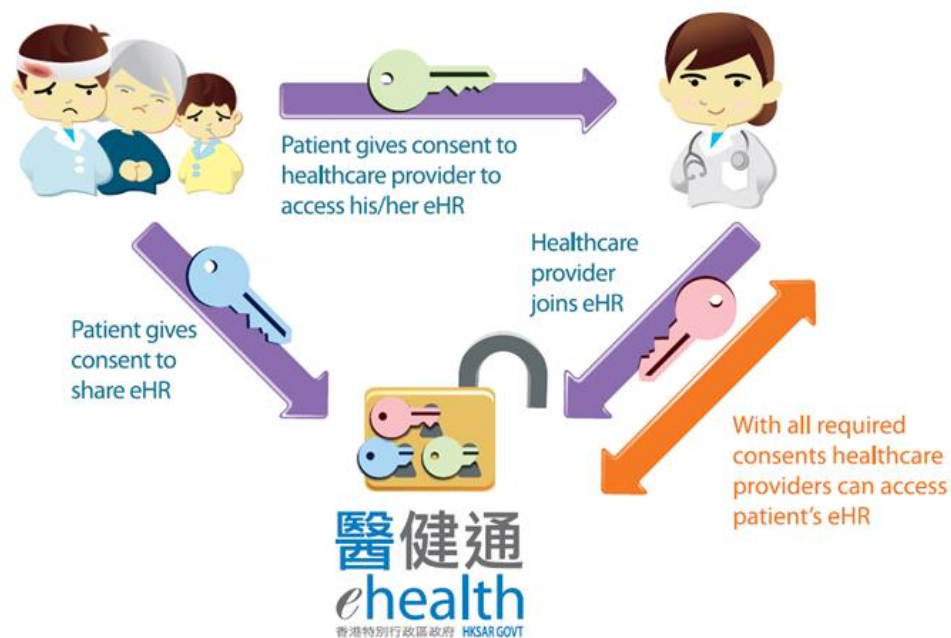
Patient gives consent to healthcare provider to access his/her eHR

Healthcare provider joins eHR

Patient gives consent to share eHR

With all required consents healthcare providers can access patient's eHR

醫健通
ehealth
香港特別行政區政府 HKSAR GOVT